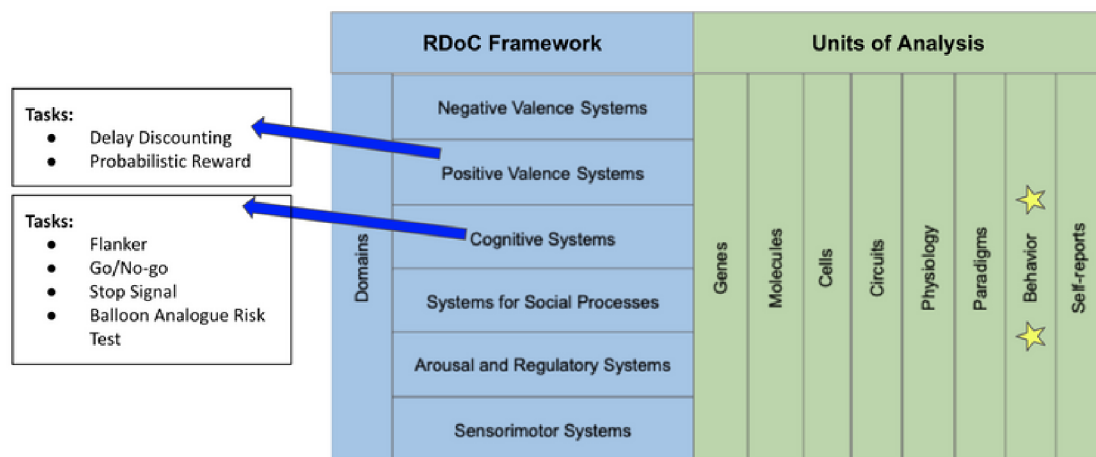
Tasks:
- Delay Discounting
- Probabilistic Reward

Tasks:
- Flanker
- Go/No-go
- Stop Signal
- Balloon Analogue Risk Test

| RDoC Framework | | Units of Analysis | | | | | | | |
|---|---|---|---|---|---|---|---|---|---|
| Domains | Negative Valence Systems | Genes | Molecules | Cells | Circuits | Physiology | Paradigms | Behavior | Self-reports |
| | Positive Valence Systems | | | | | | | | |
| | Cognitive Systems | | | | | | | | |
| | Systems for Social Processes | | | | | | | | |
| | Arousal and Regulatory Systems | | | | | | | | |
| | Sensorimotor Systems | | | | | | | | |